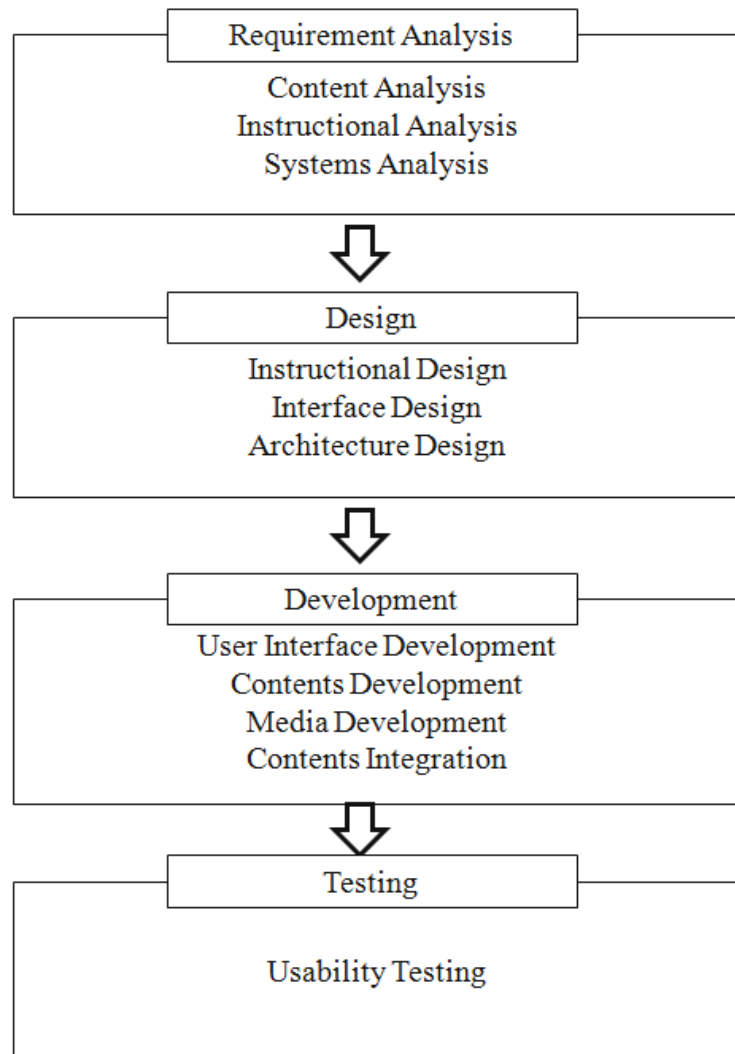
Requirement Analysis

Content Analysis
Instructional Analysis
Systems Analysis

Design

Instructional Design
Interface Design
Architecture Design

Development

User Interface Development
Contents Development
Media Development
Contents Integration

Testing

Usability Testing